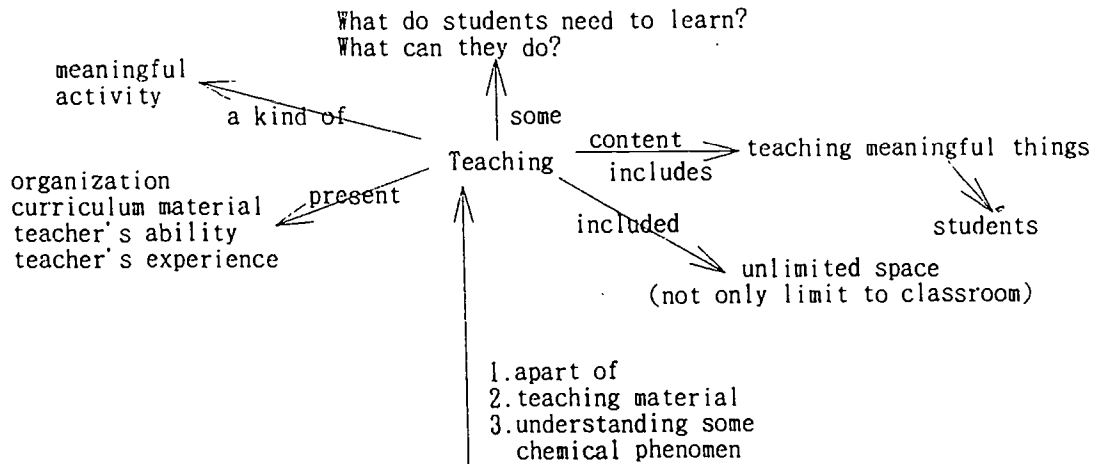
What do students need to learn?
What can they do?

meaningful activity

a kind of

some

Teaching

content

includes

teaching meaningful things

students

organization
curriculum material
teacher's ability
teacher's experience

present

included

unlimited space
(not only limit to classroom)

1.apart of
2.teaching material
3.understanding some chemical phenomen